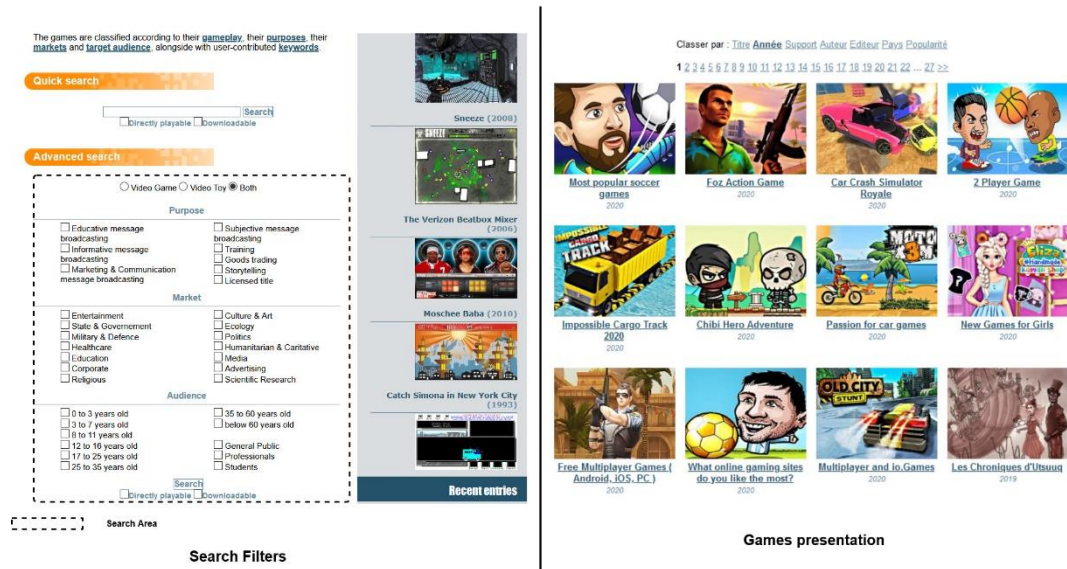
The games are classified according to their gameplay, their purposes, their markets and target audience, alongside with user-contributed keywords.

Quick search

Search
Directly playable Downloadable

Advanced search

Video Game Video Toy Both

Purpose

Educative message broadcasting
Informative message broadcasting
Marketing & Communication message broadcasting
Subjective message broadcasting
Training
Goods trading
Storytelling
Licensed title

Market

Entertainment
State & Governement
Military & Defence
Healthcare
Education
Corporate
Religious
Culture & Art
Ecology
Politics
Humanitarian & Caritative
Media
Advertising
Scientific Research

Audience

0 to 3 years old
3 to 7 years old
8 to 11 years old
12 to 16 years old
17 to 25 years old
25 to 35 years old
35 to 60 years old
below 60 years old
General Public
Professionals
Students

Search
Directly playable Downloadable

Sneeze (2008)

The Verizon Beatbox Mixer (2006)

Moschee Baba (2010)

Catch Simona in New York City (1993)

Recent entries

Search Area

Search Filters

Classer par : Titre Année Support Auteur Editeur Pays Popularité

1 2 3 4 5 6 7 8 9 10 11 12 13 14 15 16 17 18 19 20 21 22 ... 27 >>

Most popular soccer games
2020

Foz Action Game
2020

Car Crash Simulator Royale
2020

2 Player Game
2020

Impossible Cargo Track 2020
2020

Chibi Hero Adventure
2020

Passion for car games
2020

New Games for Girls
2020

Free Multiplayer Games ( Android, IOS, PC )
2020

What online gaming sites do you like the most?
2020

Multiplayer and io.Games
2020

Les Chroniques d'Utsuuq
2019

Games presentation